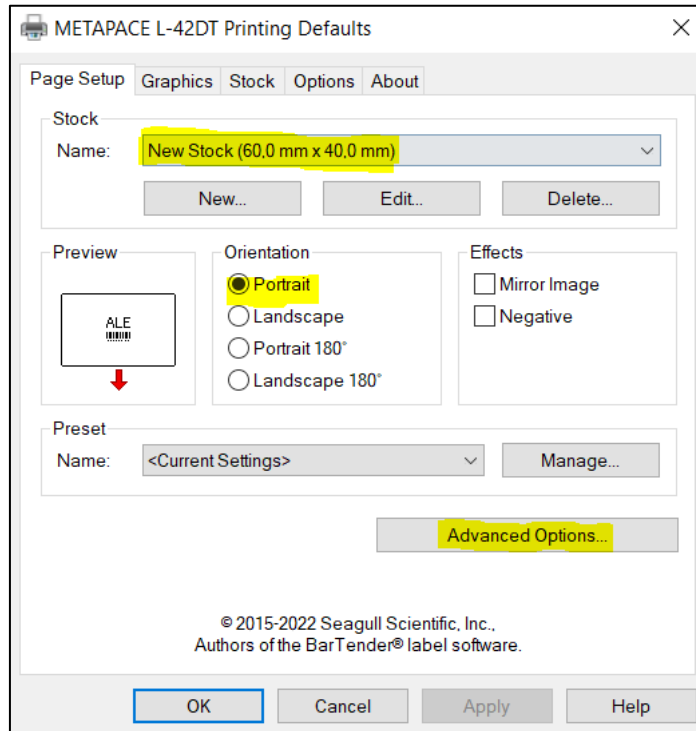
METAPACE L-42DT Printing Defaults

×

Page Setup | Graphics | Stock | Options | About

Stock

Name: New Stock (60,0 mm x 40,0 mm)

New... | Edit... | Delete...

Preview

ALE

Orientation

Portrait

Landscape

Portrait 180°

Landscape 180°

Effects

Mirror Image

Negative

Preset

Name: <Current Settings>

Manage...

Advanced Options...

© 2015-2022 Seagull Scientific, Inc.,
Authors of the BarTender® label software.

OK | Cancel | Apply | Help